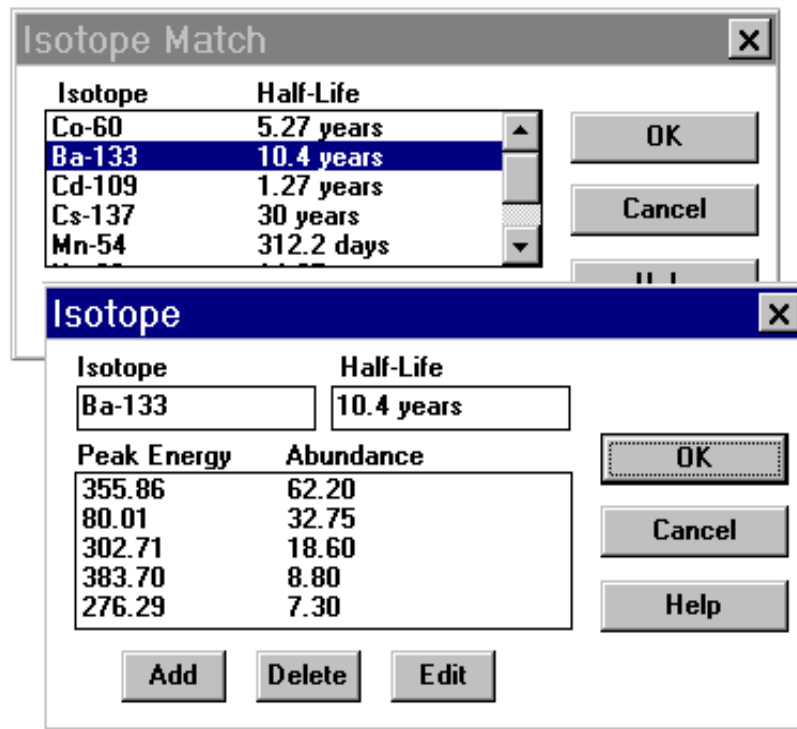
Isotope Match

| Isotope | Half-Life |
|---|---|
| Co-60 | 5.27 years |
| Ba-133 | 10.4 years |
| Cd-109 | 1.27 years |
| Cs-137 | 30 years |
| Mn-54 | 312.2 days |

OK

Cancel

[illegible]

Isotope

Isotope
Ba-133

Half-Life
10.4 years

| Peak Energy | Abundance |
|---|---|
| 355.86 | 62.20 |
| 80.01 | 32.75 |
| 302.71 | 18.60 |
| 383.70 | 8.80 |
| 276.29 | 7.30 |

OK

Cancel

Help

Add

Delete

Edit